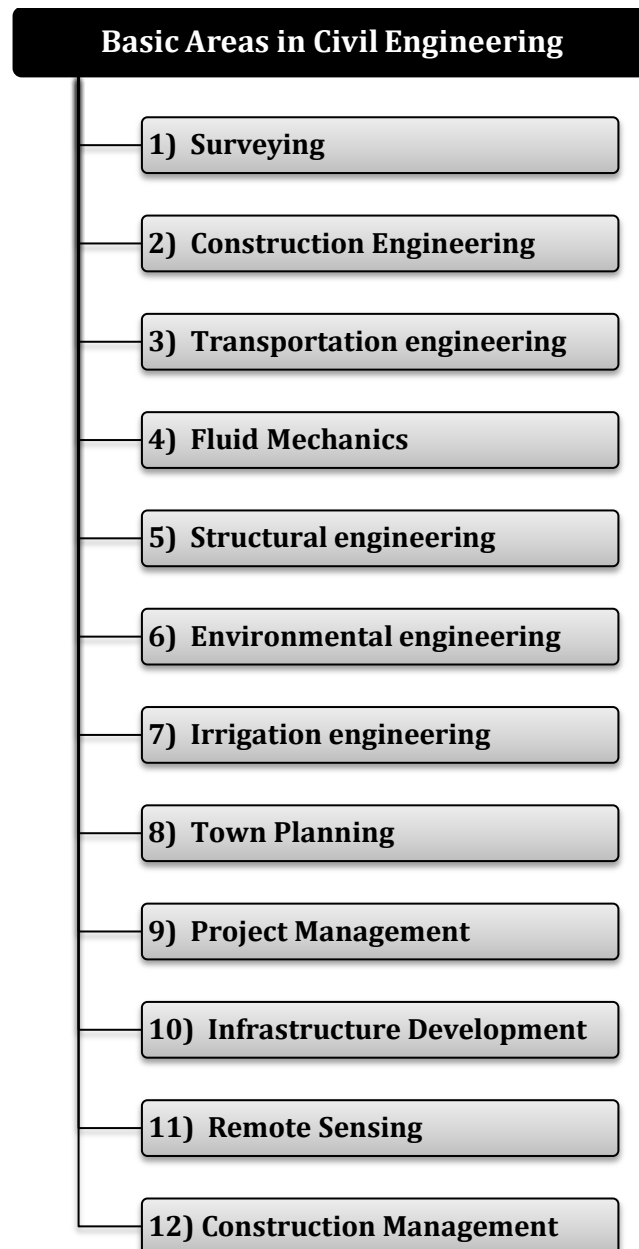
Basic Areas in Civil Engineering

1) Surveying

2) Construction Engineering

3) Transportation engineering

4) Fluid Mechanics

5) Structural engineering

6) Environmental engineering

7) Irrigation engineering

8) Town Planning

9) Project Management

10) Infrastructure Development

11) Remote Sensing

12) Construction Management